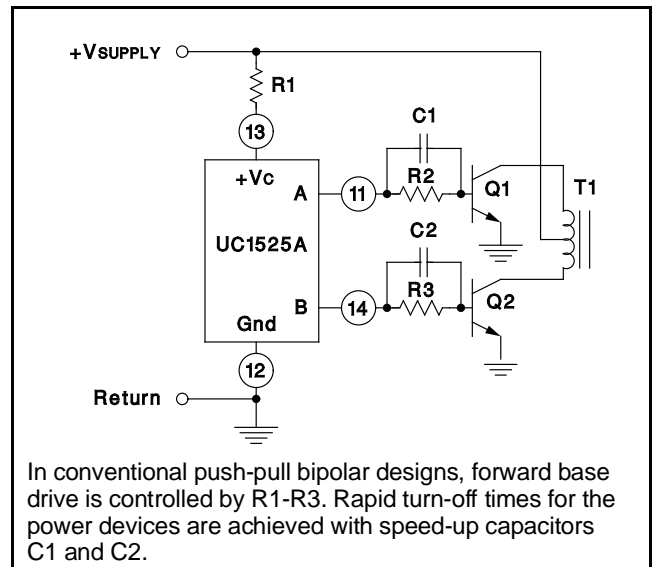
+VSUPPLY

R1

13

+Vc

A

UC1525A

B

Gnd

12

Return

11

14

C1

R2

Q1

T1

C2

R3

Q2

In conventional push-pull bipolar designs, forward base drive is controlled by R1-R3. Rapid turn-off times for the power devices are achieved with speed-up capacitors C1 and C2.